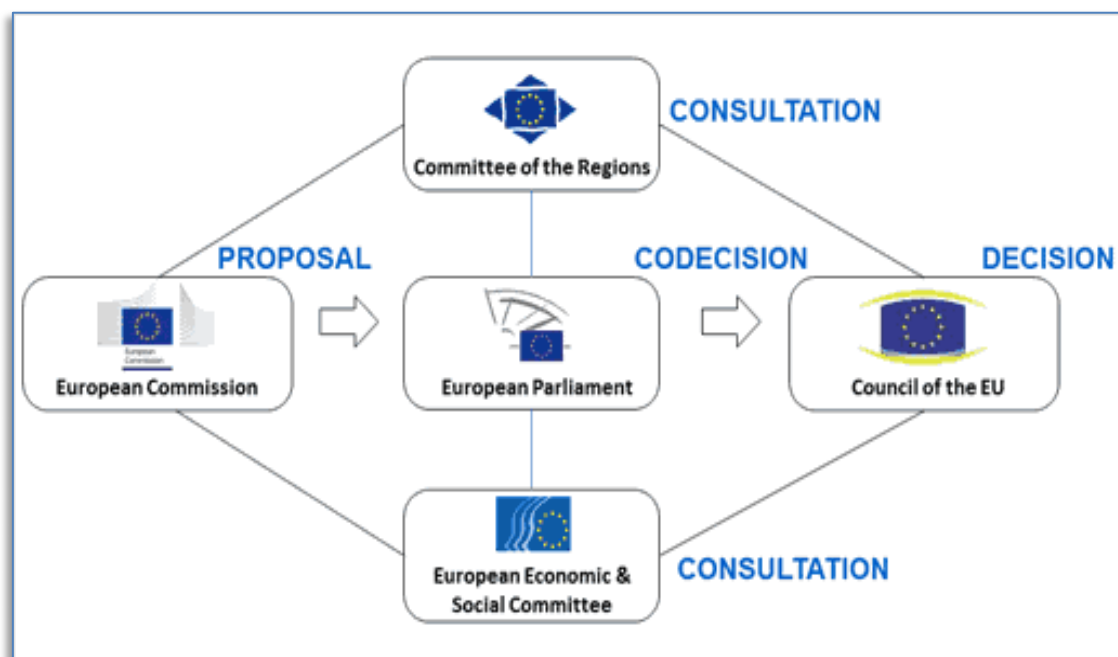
Committee of the Regions

CONSULTATION

PROPOSAL

CODECISION

DECISION

European Commission

European Commission

European Parliament

Council of the EU

European Economic & Social Committee

CONSULTATION